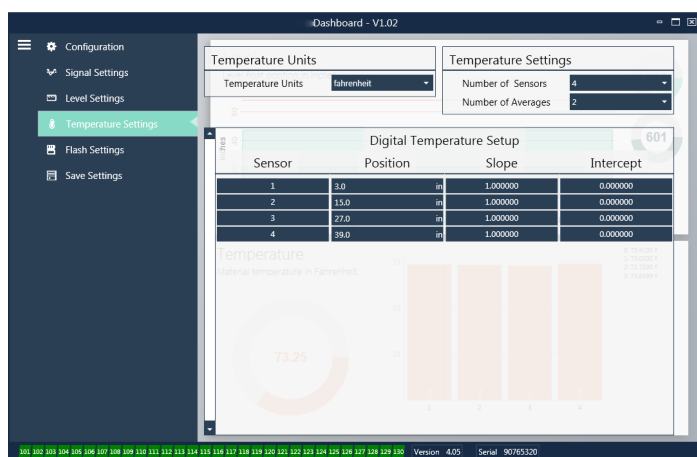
Dashboard - V1.02

Configuration
Signal Settings
Level Settings
Temperature Settings
Flash Settings
Save Settings

Temperature Units
Temperature Units fahrenheit

Temperature Settings
Number of Sensors 4
Number of Averages 2

Digital Temperature Setup

| Sensor | Position | Slope | Intercept |
|---|---|---|---|
| 1 | 3.0 in | 1.000000 | 0.000000 |
| 2 | 15.0 in | 1.000000 | 0.000000 |
| 3 | 27.0 in | 1.000000 | 0.000000 |
| 4 | 39.0 in | 1.000000 | 0.000000 |

601

Temperature
Material temperature in Fahrenheit

73.25

1 2 3 4

101 102 103 104 105 106 107 108 109 110 111 112 113 114 115 116 117 118 119 120 121 122 123 124 125 126 127 128 129 130 Version 4.05 Serial 90765320